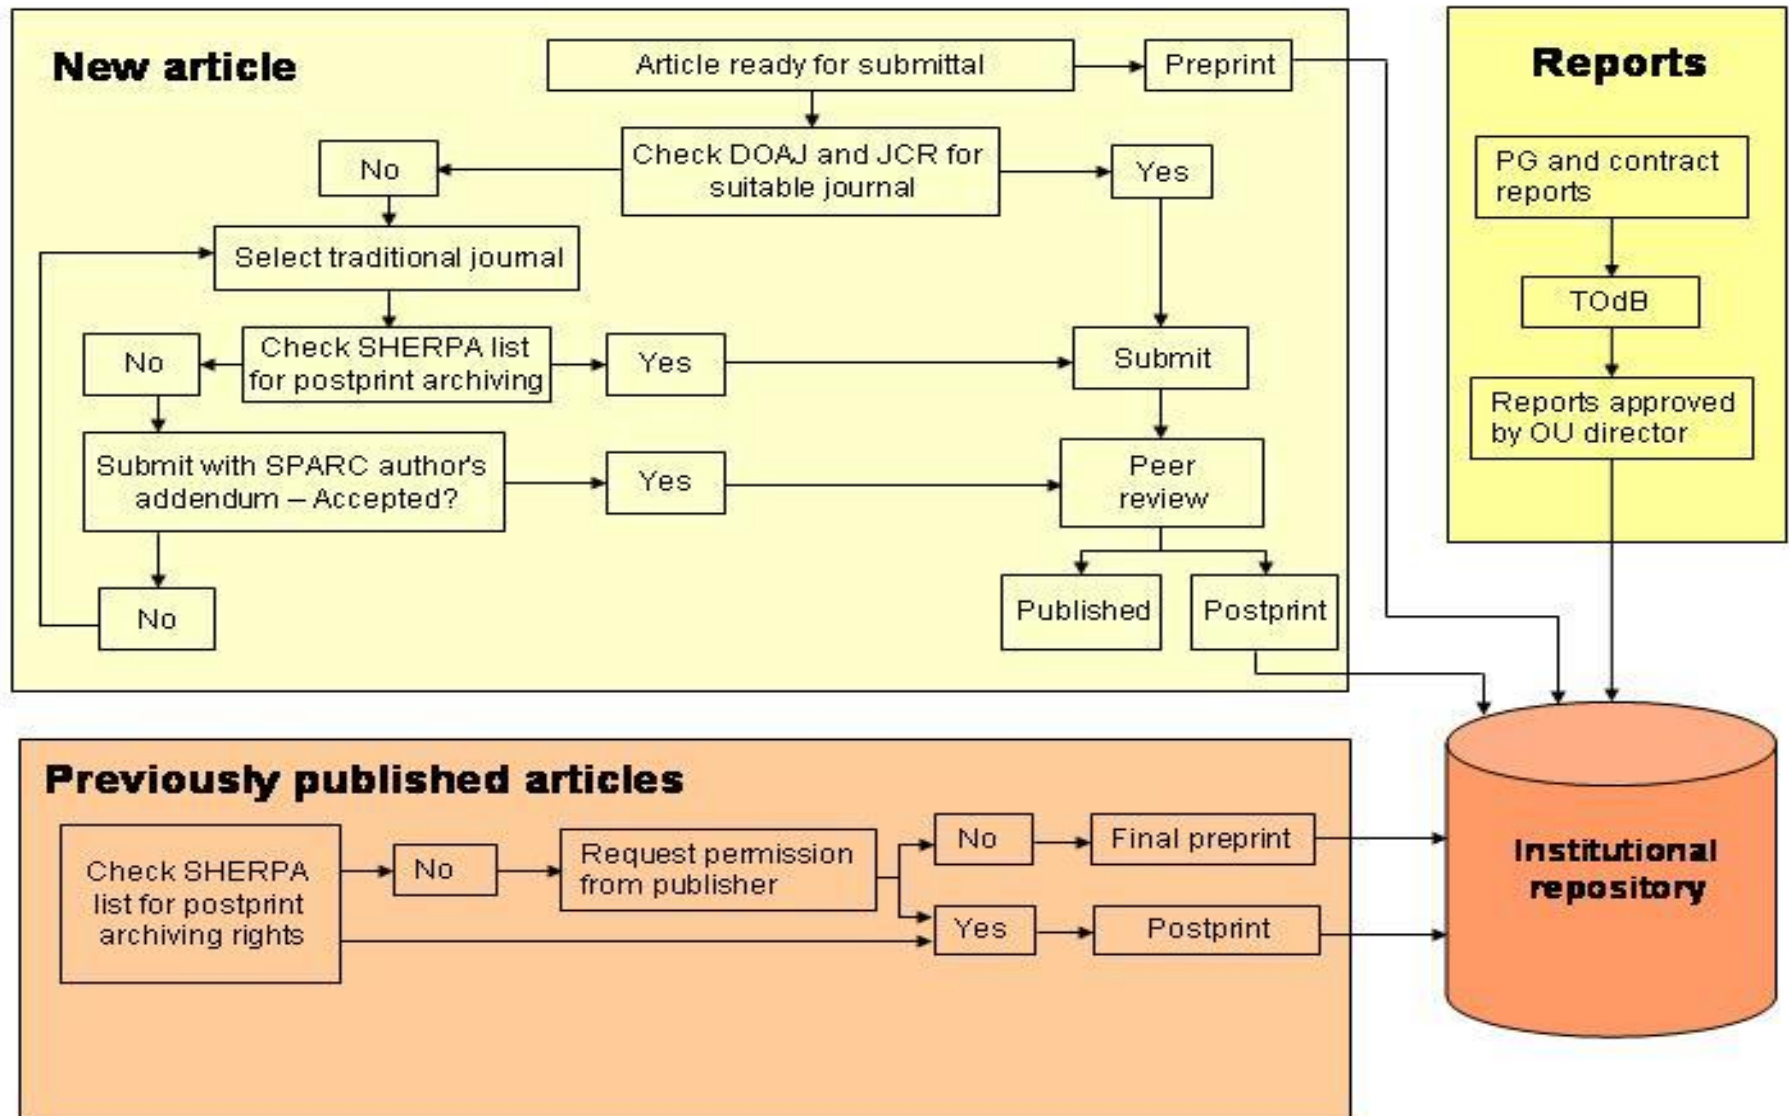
New article

Article ready for submittal

Preprint

Check DOAJ and JCR for suitable journal

No

Yes

Select traditional journal

Check SHERPA list for postprint archiving

No

Yes

Submit

Submit with SPARC author's addendum – Accepted?

Yes

Peer review

No

Published

Postprint

Reports

PG and contract reports

TOdB

Reports approved by OU director

Previously published articles

Check SHERPA list for postprint archiving rights

No

Request permission from publisher

No

Final preprint

Yes

Postprint

Institutional repository